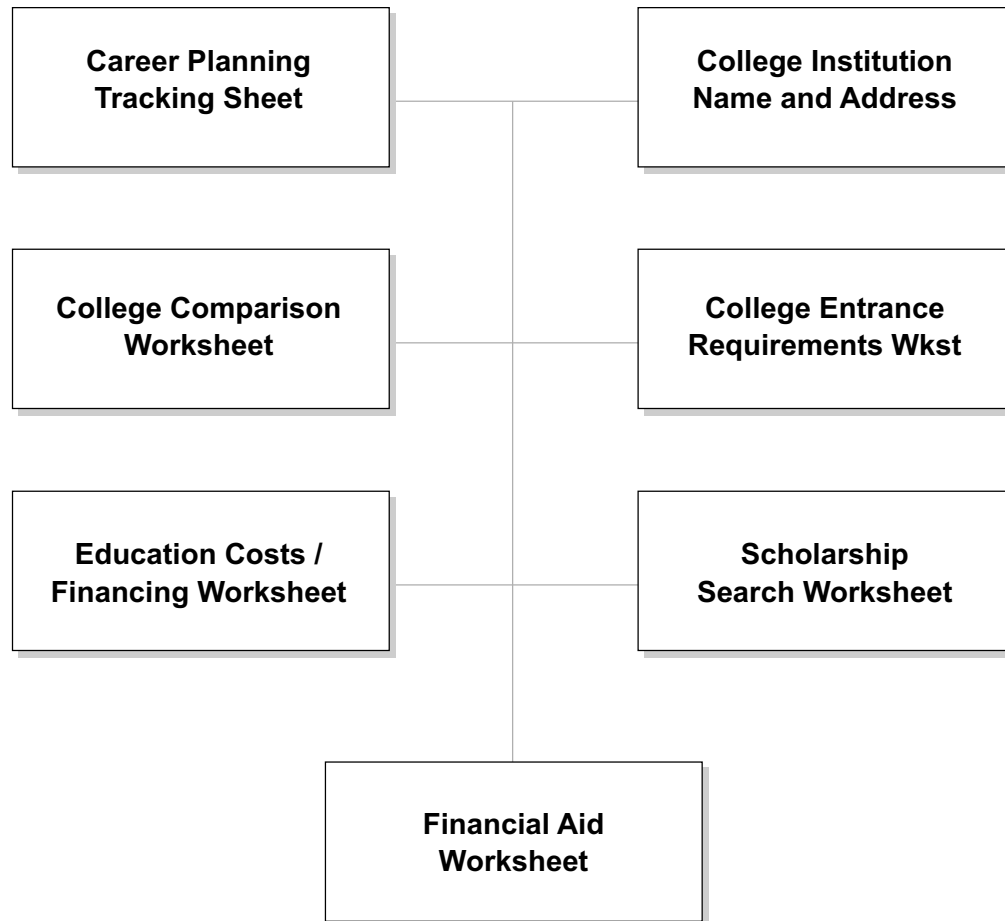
Career Planning Tracking Sheet

College Institution Name and Address

College Comparison Worksheet

College Entrance Requirements Wkst

Education Costs / Financing Worksheet

Scholarship Search Worksheet

Financial Aid Worksheet